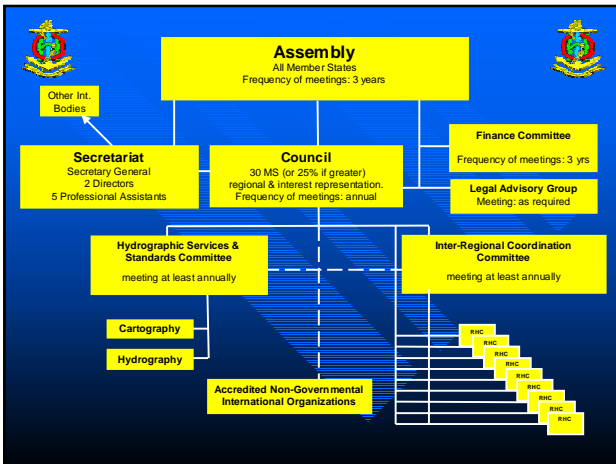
Assembly
All Member States
Frequency of meetings: 3 years

Other Int. Bodies

Secretariat
Secretary General
2 Directors
5 Professional Assistants

Council
30 MS (or 25% if greater)
regional & interest representation.
Frequency of meetings: annual

Finance Committee
Frequency of meetings: 3 yrs

Legal Advisory Group
Meeting: as required

Hydrographic Services & Standards Committee
meeting at least annually

Inter-Regional Coordination Committee
meeting at least annually

Cartography

Hydrography

Accredited Non-Governmental International Organizations

RHC
RHC
RHC
RHC
RHC
RHC
RHC
RHC
RHC